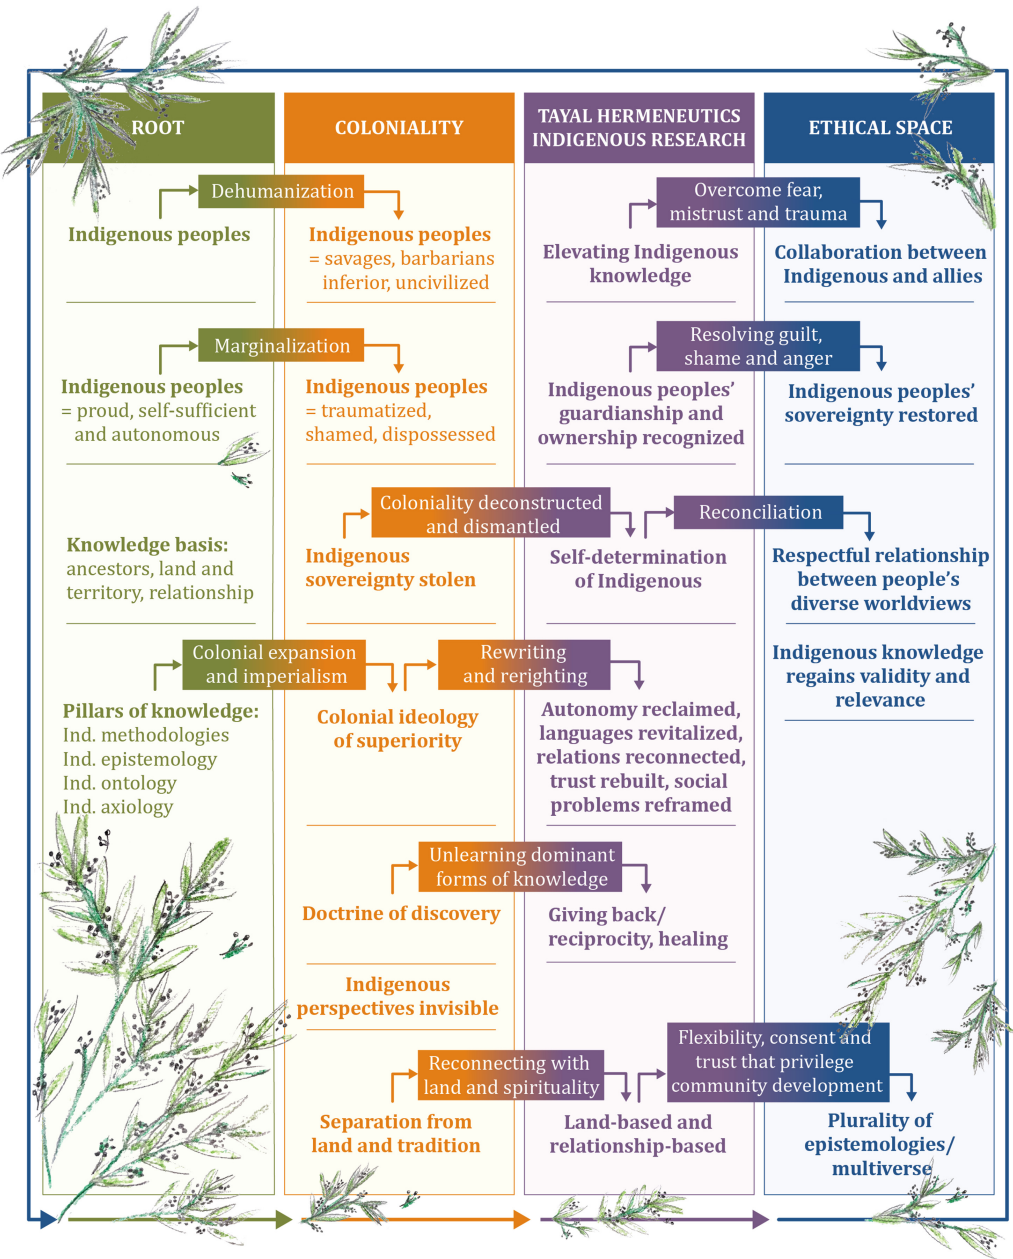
| ROOT | COLONIALITY | TAYAL HERMENEUTICS INDIGENOUS RESEARCH | ETHICAL SPACE |
|---|---|---|---|

Dehumanization

Indigenous peoples

Indigenous peoples = savages, barbarians inferior, uncivilized

Overcome fear, mistrust and trauma

Elevating Indigenous knowledge

Collaboration between Indigenous and allies

Marginalization

Indigenous peoples = proud, self-sufficient and autonomous

Indigenous peoples = traumatized, shamed, dispossessed

Resolving guilt, shame and anger

Indigenous peoples' guardianship and ownership recognized

Indigenous peoples' sovereignty restored

Coloniality deconstructed and dismantled

Reconciliation

Knowledge basis: ancestors, land and territory, relationship

Indigenous sovereignty stolen

Self-determination of Indigenous

Respectful relationship between people's diverse worldviews

Indigenous knowledge regains validity and relevance

Colonial expansion and imperialism

Rewriting and rerighting

Pillars of knowledge: Ind. methodologies Ind. epistemology Ind. ontology Ind. axiology

Colonial ideology of superiority

Autonomy reclaimed, languages revitalized, relations reconnected, trust rebuilt, social problems reframed

Unlearning dominant forms of knowledge

Doctrine of discovery

Giving back/ reciprocity, healing

Indigenous perspectives invisible

Reconnecting with land and spirituality

Flexibility, consent and trust that privilege community development

Separation from land and tradition

Land-based and relationship-based

Plurality of epistemologies/ multiverse